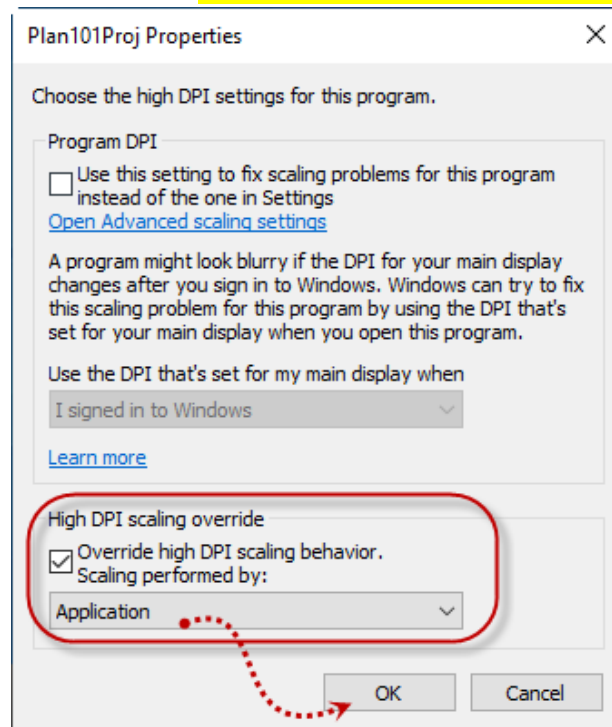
Plan101Proj Properties

Choose the high DPI settings for this program.

Program DPI

Use this setting to fix scaling problems for this program instead of the one in Settings

Open Advanced scaling settings

A program might look blurry if the DPI for your main display changes after you sign in to Windows. Windows can try to fix this scaling problem for this program by using the DPI that's set for your main display when you open this program.

Use the DPI that's set for my main display when

I signed in to Windows

Learn more

High DPI scaling override

Override high DPI scaling behavior. Scaling performed by:

Application

OK

Cancel